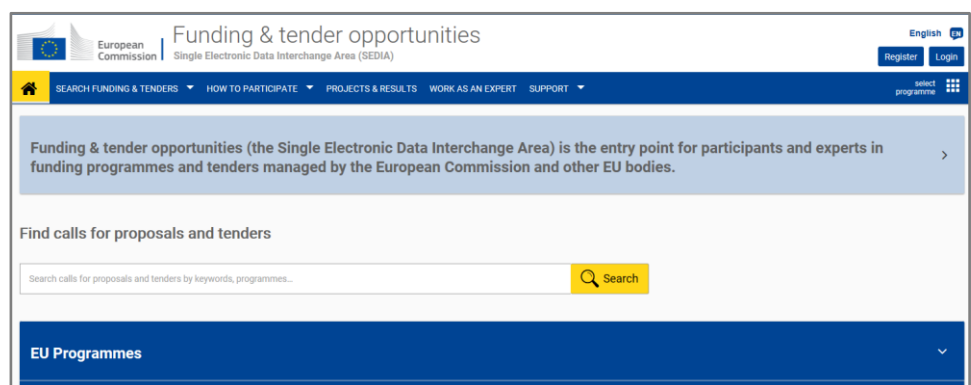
European Commission

Funding & tender opportunities
Single Electronic Data Interchange Area (SEDIA)

English EN
Register Login

SEARCH FUNDING & TENDERS ▼ HOW TO PARTICIPATE ▼ PROJECTS & RESULTS WORK AS AN EXPERT SUPPORT ▼ select programme

Funding & tender opportunities (the Single Electronic Data Interchange Area) is the entry point for participants and experts in funding programmes and tenders managed by the European Commission and other EU bodies.

Find calls for proposals and tenders

Search calls for proposals and tenders by keywords, programmes...

Search

EU Programmes